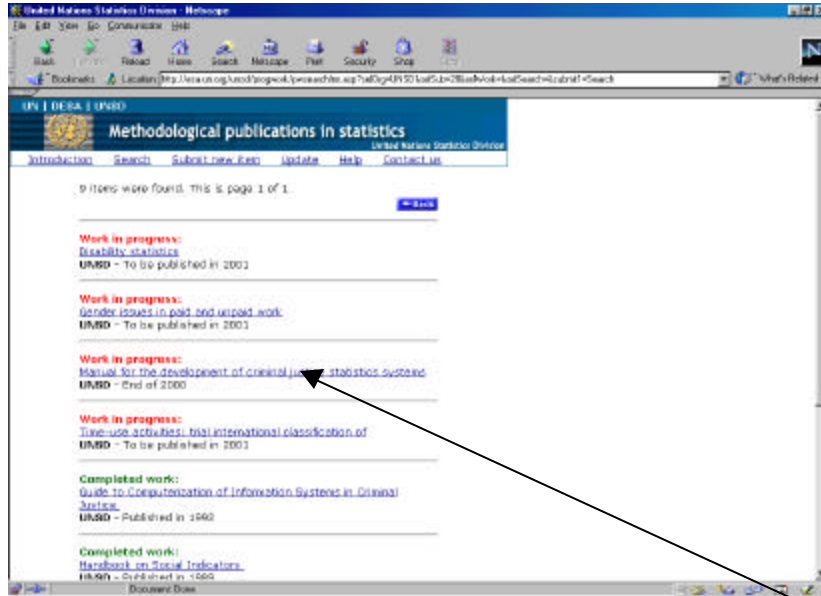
United Nations Statistics Division - Netscape

File Edit View Go Communicator Help

Back Forward Reload Home Search Netscape Print Security Shop Stop

Bookmarks Location: http://esa.un.org/unsd/progwork/pwsearchres.asp?selOrg=UNSD&selSub=2&selWork=&selSearch=&submit=Search

What's Related

UN | DESA | UNSD

Methodological publications in statistics

United Nations Statistics Division

Introduction Search Submit new item Update Help Contact us

9 items were found. This is page 1 of 1.

Back

Work in progress:
Disability statistics
UNSD - To be published in 2001

Work in progress:
Gender issues in paid and unpaid work
UNSD - To be published in 2001

Work in progress:
Manual for the development of criminal justice statistics systems
UNSD - End of 2000

Work in progress:
Time-use activities: trial international classification of
UNSD - To be published in 2001

Completed work:
Guide to Computerization of Information Systems in Criminal Justice
UNSD - Published in 1992

Completed work:
Handbook on Social Indicators
UNSD - Published in 1989

Document: Done